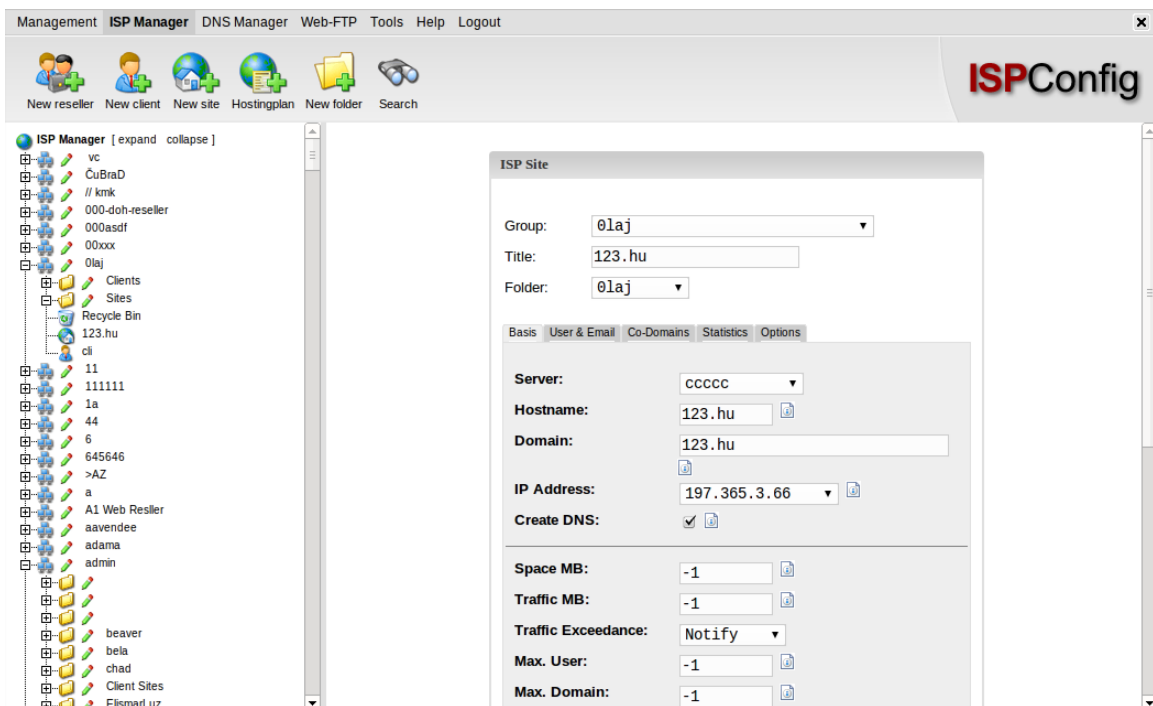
Management ISP Manager DNS Manager Web-FTP Tools Help Logout

New reseller New client New site Hostingplan New folder Search

ISPConfig

ISP Manager [ expand collapse ]
vc
ČuBraD
// kmk
000-doh-reseller
000asdf
00xxx
0laj
Clients
Sites
Recycle Bin
123.hu
cli
11
111111
1a
44
6
645646
>AZ
a
A1 Web Resller
aavendee
adama
admin
beaver
bela
chad
Client Sites
Elismad.uz

ISP Site

Group: 0laj
Title: 123.hu
Folder: 0laj

Basis User & Email Co-Domains Statistics Options

Server: ccccc
Hostname: 123.hu
Domain: 123.hu
IP Address: 197.365.3.66
Create DNS:

Space MB: -1
Traffic MB: -1
Traffic Exceedance: Notify
Max. User: -1
Max. Domain: -1